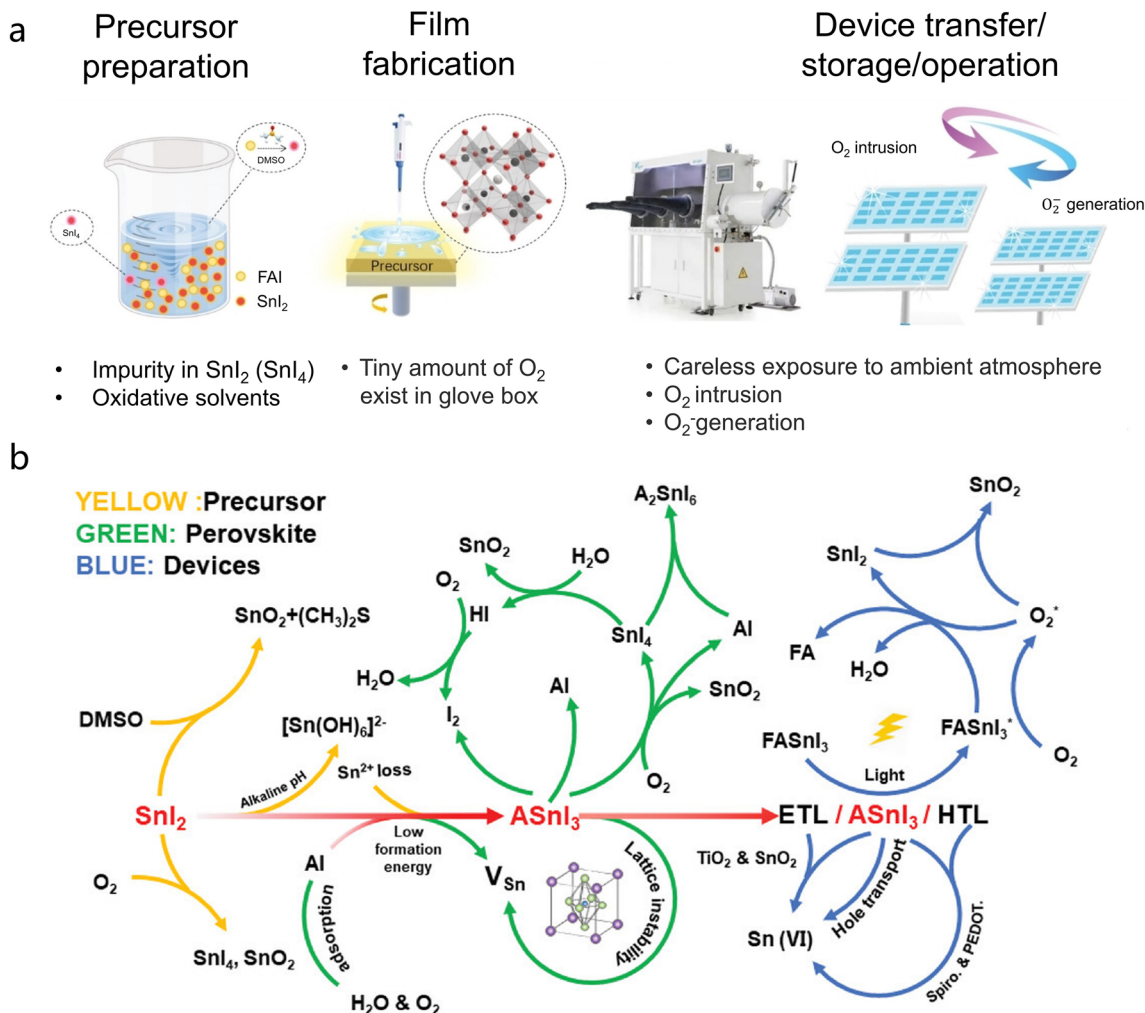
a

Precursor preparation

Film fabrication

Device transfer/ storage/operation

DMSO

SnI$_4$

FAI

SnI$_2$

Precursor

O$_2$ intrusion

O$_2^-$ generation

• Impurity in SnI$_2$ (SnI$_4$)
• Oxidative solvents

• Tiny amount of O$_2$ exist in glove box

• Careless exposure to ambient atmosphere
• O$_2$ intrusion
• O$_2^-$generation

b

YELLOW :Precursor
GREEN: Perovskite
BLUE: Devices

SnO$_2$+(CH$_3$)$_2$S

DMSO

SnI$_2$

O$_2$

SnI$_4$, SnO$_2$

[Sn(OH)$_6$]$^{2-}$

Alkaline pH

Sn$^{2+}$ loss

Low formation energy

AI

adsorption

H$_2$O & O$_2$

SnO$_2$

H$_2$O

O$_2$

HI

H$_2$O

I$_2$

A$_2$SnI$_6$

SnI$_4$

AI

AI

SnO$_2$

O$_2$

ASnI$_3$

V$_{Sn}$

Lattice instability

SnO$_2$

SnI$_2$

O$_2^*$

FA

H$_2$O

FASnI$_3$

FASnI$_3^*$

Light

O$_2$

ETL / ASnI$_3$ / HTL

TiO$_2$ & SnO$_2$

Hole transport

Sn (VI)

Spiro. & PEDOT.